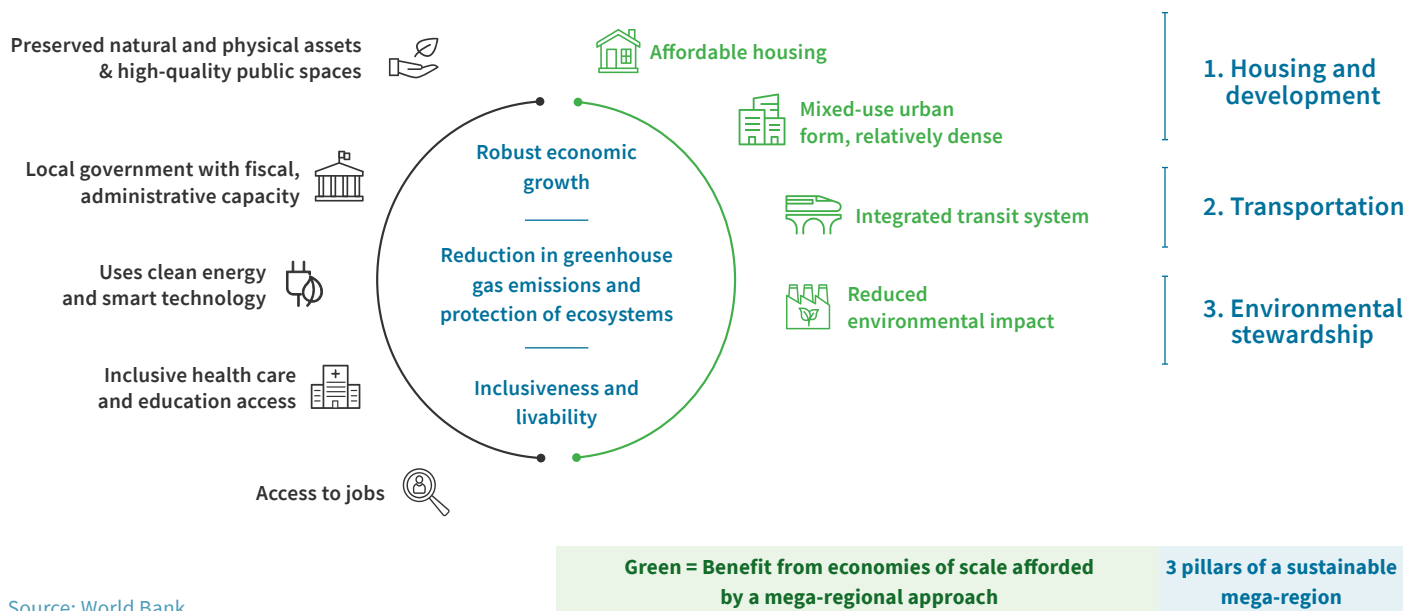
Preserved natural and physical assets & high-quality public spaces

Local government with fiscal, administrative capacity

Uses clean energy and smart technology

Inclusive health care and education access

Access to jobs

Robust economic growth

Reduction in greenhouse gas emissions and protection of ecosystems

Inclusiveness and livability

Affordable housing

Mixed-use urban form, relatively dense

Integrated transit system

Reduced environmental impact

1. Housing and development

2. Transportation

3. Environmental stewardship

Green = Benefit from economies of scale afforded by a mega-regional approach

3 pillars of a sustainable mega-region

Source: World Bank